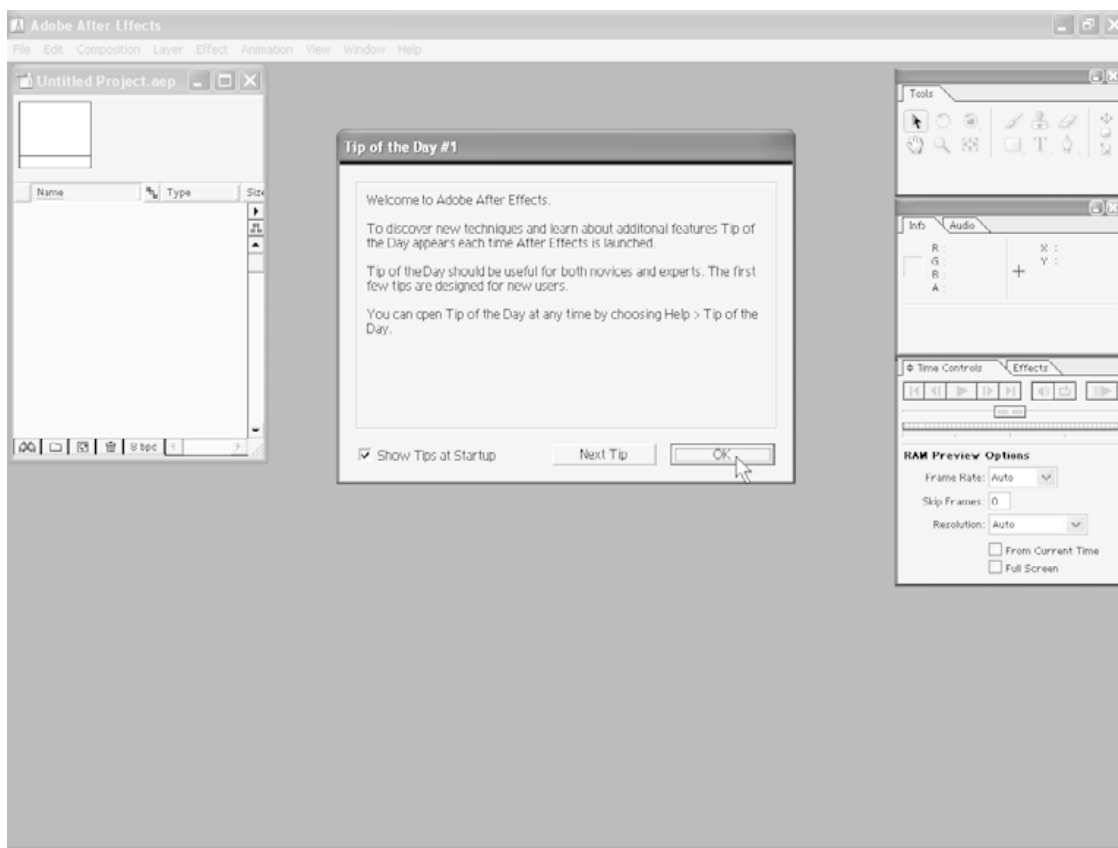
Adobe After Effects

File Edit Composition Layer Effect Animation View Window Help

Untitled Project.aep

Name Type Size

8 bpc

Tip of the Day #1

Welcome to Adobe After Effects.

To discover new techniques and learn about additonal features Tip of the Day appears each time After Effects is launched.

Tip of theDay should be useful for both novices and experts. The first few tips are designed for new users.

You can open Tip of the Day at any time by choosing Help > Tip of the Day.

Show Tips at Startup

Next Tip

OK

Tools

Info Audio

R :
G :
B :
A :

X :
Y :

Time Controls Effects

RAM Preview Options

Frame Rate: Auto

Skip Frames: 0

Resolution: Auto

From Current Time

Full Screen